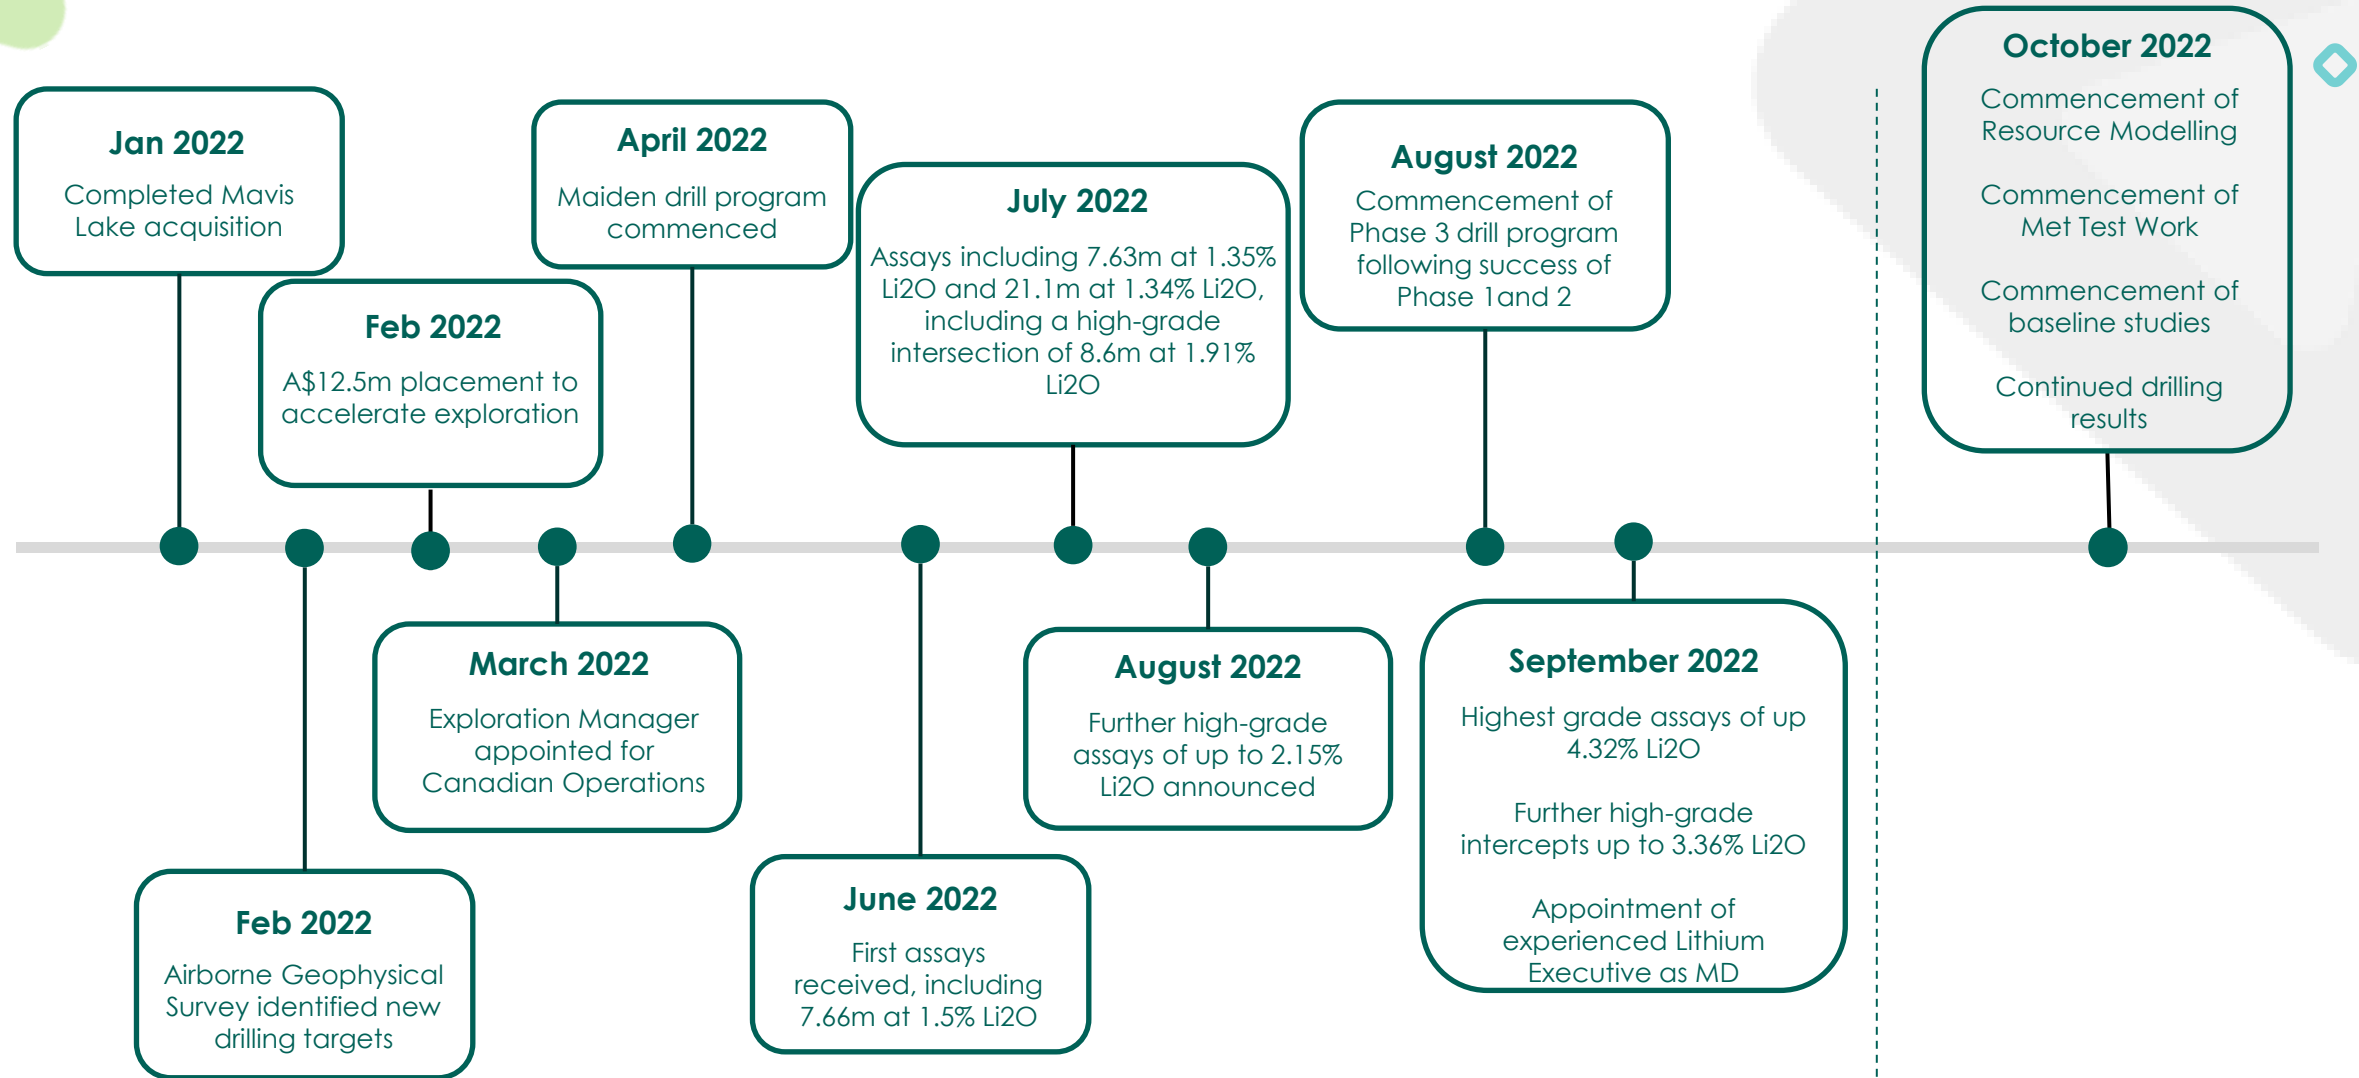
Jan 2022
Completed Mavis Lake acquisition

Feb 2022
Airborne Geophysical Survey identified new drilling targets

Feb 2022
A$12.5m placement to accelerate exploration

March 2022
Exploration Manager appointed for Canadian Operations

April 2022
Maiden drill program commenced

June 2022
First assays received, including 7.66m at 1.5% Li2O

July 2022
Assays including 7.63m at 1.35% Li2O and 21.1m at 1.34% Li2O, including a high-grade intersection of 8.6m at 1.91% Li2O

August 2022
Further high-grade assays of up to 2.15% Li2O announced

August 2022
Commencement of Phase 3 drill program following success of Phase 1and 2

September 2022
Highest grade assays of up 4.32% Li2O

Further high-grade intercepts up to 3.36% Li2O

Appointment of experienced Lithium Executive as MD

October 2022
Commencement of Resource Modelling

Commencement of Met Test Work

Commencement of baseline studies

Continued drilling results